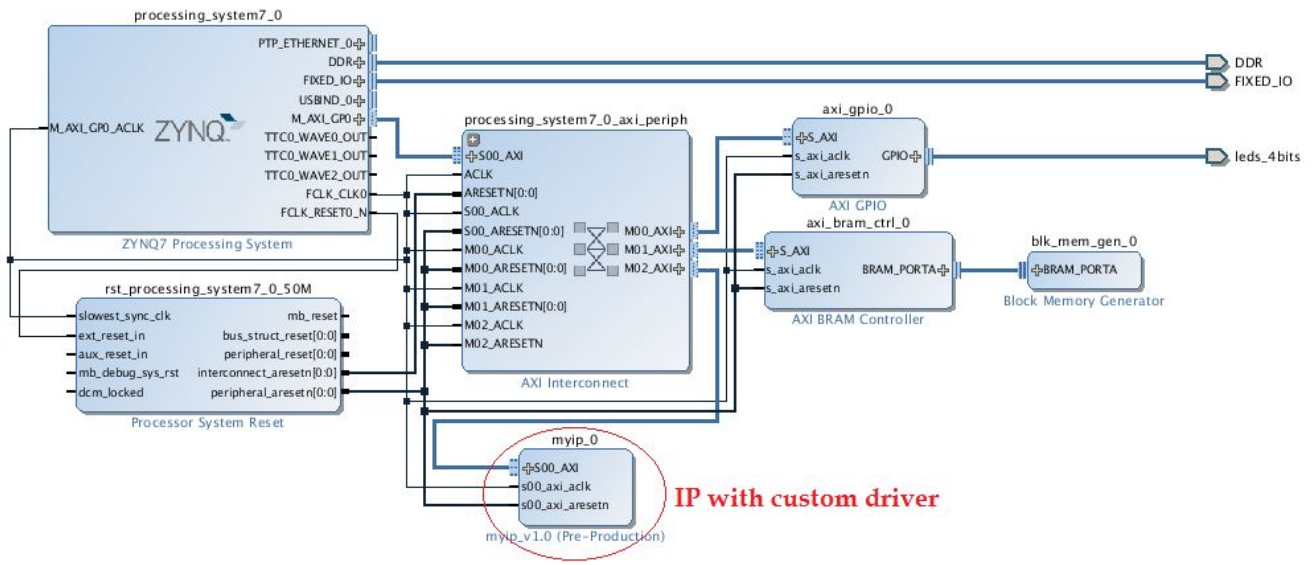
processing_system7_0

M_AXI_GP0_ACLK
ZYNQ
PTP_ETHERNET_0
DDR
FIXED_IO
USBIND_0
M_AXI_GP0
TTC0_WAVE0_OUT
TTC0_WAVE1_OUT
TTC0_WAVE2_OUT
FCLK_CLK0
FCLK_RESET0_N
ZYNQ7 Processing System

DDR
FIXED_IO

processing_system7_0_axi_periph
S00_AXI
ACLK
ARESETN[0:0]
S00_ACLK
S00_ARESETN[0:0]
M00_ACLK
M00_ARESETN[0:0]
M01_ACLK
M01_ARESETN[0:0]
M02_ACLK
M02_ARESETN
M00_AXI
M01_AXI
M02_AXI
AXI Interconnect

axi_gpio_0
S_AXI
s_axi_aclk
s_axi_aresetn
GPIO
AXI GPIO

leds_4bits

axi_bram_ctrl_0
S_AXI
s_axi_aclk
s_axi_aresetn
BRAM_PORTA
AXI BRAM Controller

blk_mem_gen_0
BRAM_PORTA
Block Memory Generator

rst_processing_system7_0_50M
slowest_sync_clk
ext_reset_in
aux_reset_in
mb_debug_sys_rst
dcm_locked
mb_reset
bus_struct_reset[0:0]
peripheral_reset[0:0]
interconnect_aresetn[0:0]
peripheral_aresetn[0:0]
Processor System Reset

myip_0
S00_AXI
s00_axi_aclk
s00_axi_aresetn
myip_v1.0 (Pre-Production)

IP with custom driver